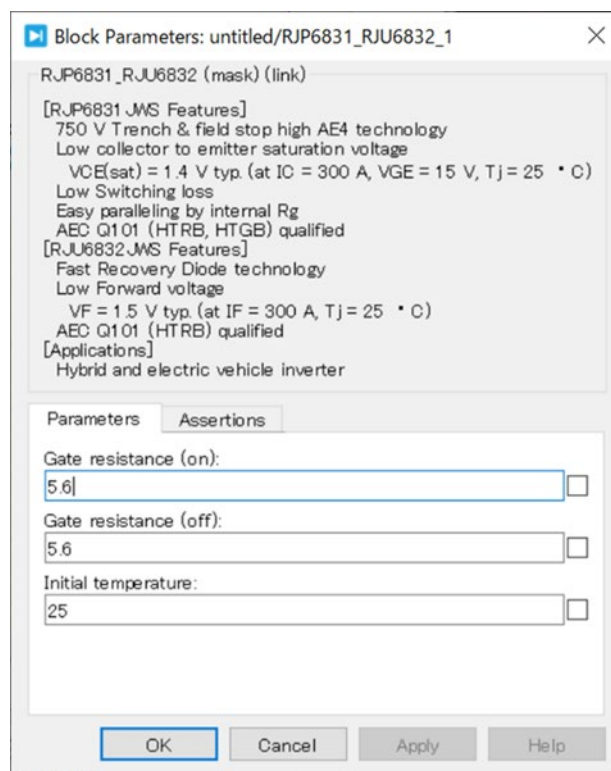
Block Parameters: untitled/RJP6831_RJU6832_1

RJP6831_RJU6832 (mask) (link)

[RJP6831JWS Features]
750 V Trench & field stop high AE4 technology
Low collector to emitter saturation voltage
VCE(sat) = 1.4 V typ. (at IC = 300 A, VGE = 15 V, Tj = 25 °C)
Low Switching loss
Easy paralleling by internal Rg
AEC Q101 (HTRB, HTGB) qualified
[RJU6832JWS Features]
Fast Recovery Diode technology
Low Forward voltage
VF = 1.5 V typ. (at IF = 300 A, Tj = 25 °C)
AEC Q101 (HTRB) qualified
[Applications]
Hybrid and electric vehicle inverter

Parameters | Assertions

Gate resistance (on):
5.6

Gate resistance (off):
5.6

Initial temperature:
25

OK | Cancel | Apply | Help